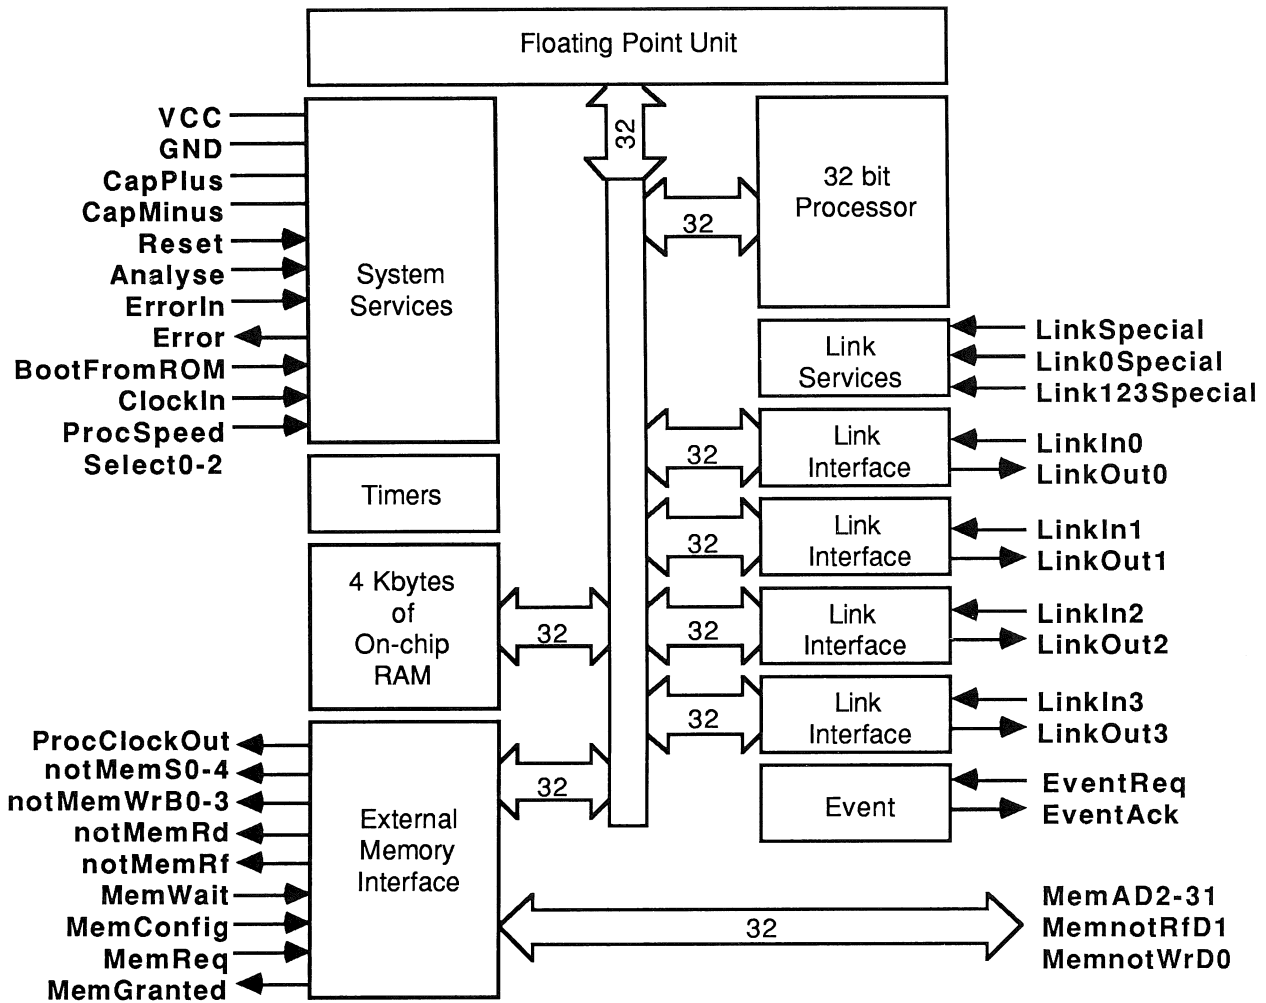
Floating Point Unit

VCC
GND
CapPlus
CapMinus
Reset
Analyse
ErrorIn
Error
BootFromROM
ClockIn
ProcSpeed
Select0-2

System
Services

32

32 bit
Processor

32

Link
Services

LinkSpecial
Link0Special
Link123Special

Timers

Link
Interface
32
LinkIn0
LinkOut0

Link
Interface
32
LinkIn1
LinkOut1

4 Kbytes
of
On-chip
RAM

32

Link
Interface
32
LinkIn2
LinkOut2

Link
Interface
32
LinkIn3
LinkOut3

ProcClockOut
notMemS0-4
notMemWrB0-3
notMemRd
notMemRf
MemWait
MemConfig
MemReq
MemGranted

External
Memory
Interface

32

Event
EventReq
EventAck

32

MemAD2-31
MemnotRfD1
MemnotWrD0